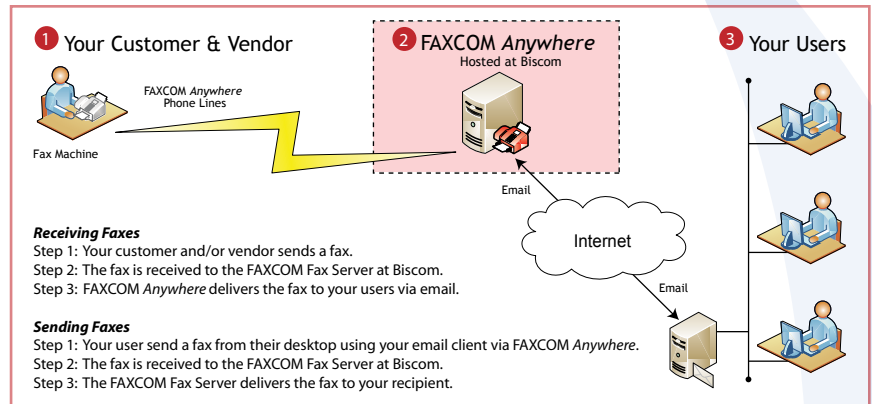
1 Your Customer & Vendor

2 FAXCOM *Anywhere*
Hosted at Biscom

3 Your Users

FAXCOM *Anywhere* Phone Lines

Fax Machine

Email

Internet

Email

***Receiving Faxes***
Step 1: Your customer and/or vendor sends a fax.
Step 2: The fax is received to the FAXCOM Fax Server at Biscom.
Step 3: FAXCOM *Anywhere* delivers the fax to your users via email.

***Sending Faxes***
Step 1: Your user send a fax from their desktop using your email client via FAXCOM *Anywhere*.
Step 2: The fax is received to the FAXCOM Fax Server at Biscom.
Step 3: The FAXCOM Fax Server delivers the fax to your recipient.